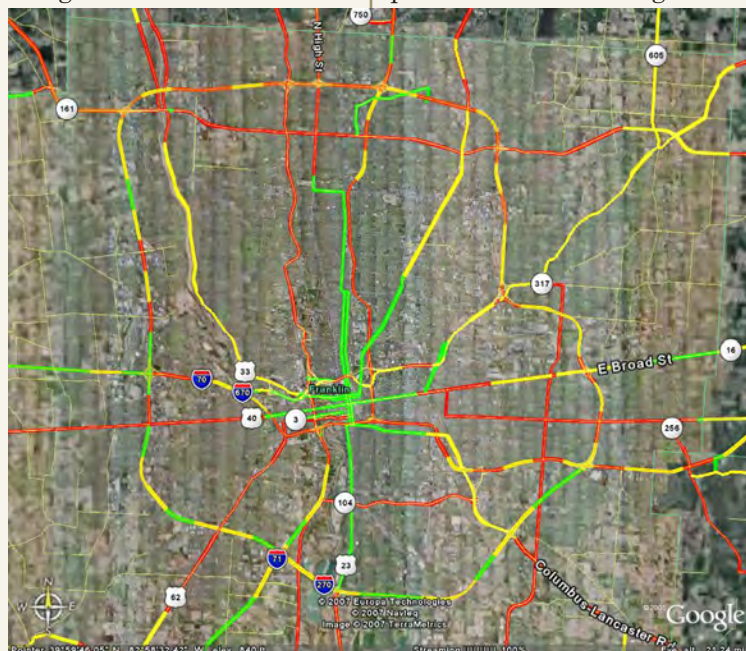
750
N High St
605
161
317
16
E Broad St
70
33
670
Franklin
40
3
256
104
71
270
23
62
Columbus-Lancaster R
N
W
E
S
© 2007 Europa Technologies
© 2007 Navteq
Image © 2007 TerraMetrics
Google
Pointer 39°59'46.05" N 82°58'32.42" W elev 840 ft
Streaming |||||||| 100%
Eye alt 24.24 mi